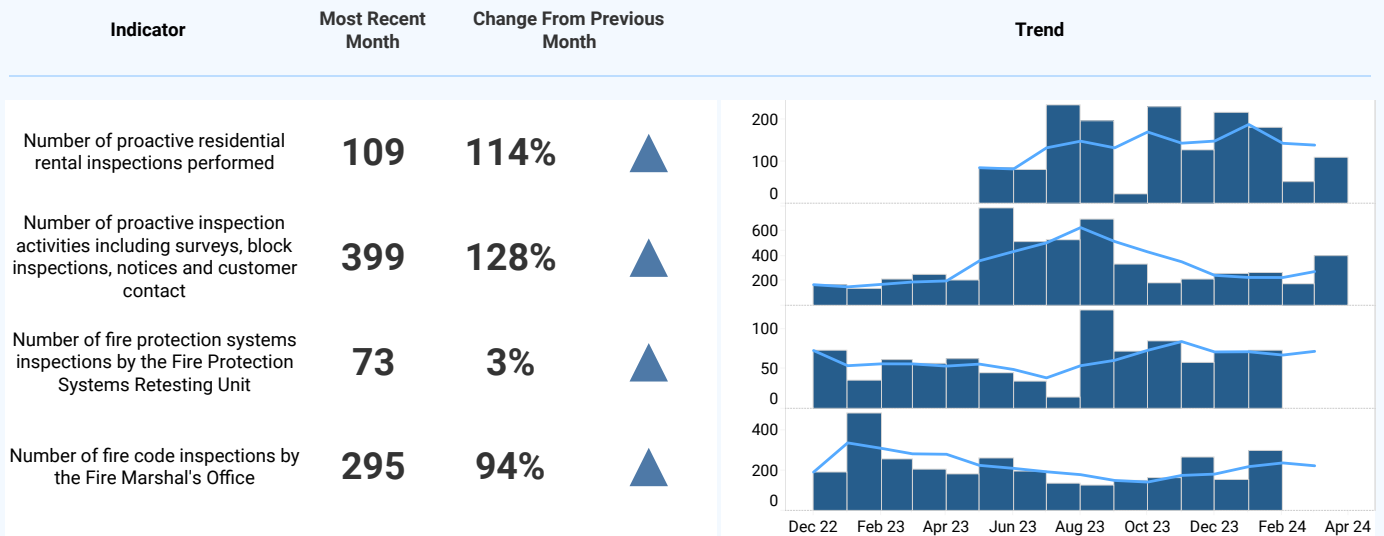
| Indicator | Most Recent Month | Change From Previous Month | Trend |
|---|---|---|---|
| Number of proactive residential rental inspections performed | 109 | 114% | |
| Number of proactive inspection activities including surveys, block inspections, notices and customer contact | 399 | 128% | |
| Number of fire protection systems inspections by the Fire Protection Systems Retesting Unit | 73 | 3% | |
| Number of fire code inspections by the Fire Marshal's Office | 295 | 94% | |

200
100
0

600
400
200

100
50
0

400
200
0

Dec 22 Feb 23 Apr 23 Jun 23 Aug 23 Oct 23 Dec 23 Feb 24 Apr 24